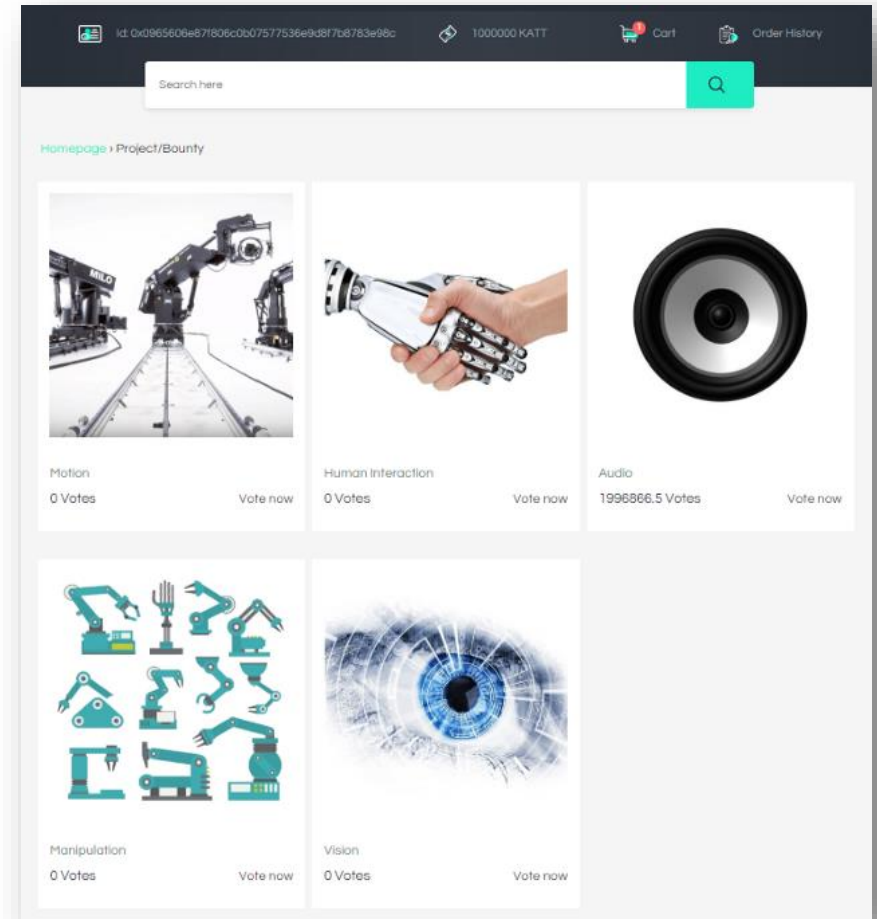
Id: 0x0965606e871806c0b07577536e9d8f7b8783e98c 1000000 KATT 1 Cart Order History

Search here

Homepage › Project/Bounty

MILO

Motion
0 Votes Vote now

Human Interaction
0 Votes Vote now

Audio
1996866.5 Votes Vote now

Manipulation
0 Votes Vote now

Vision
0 Votes Vote now